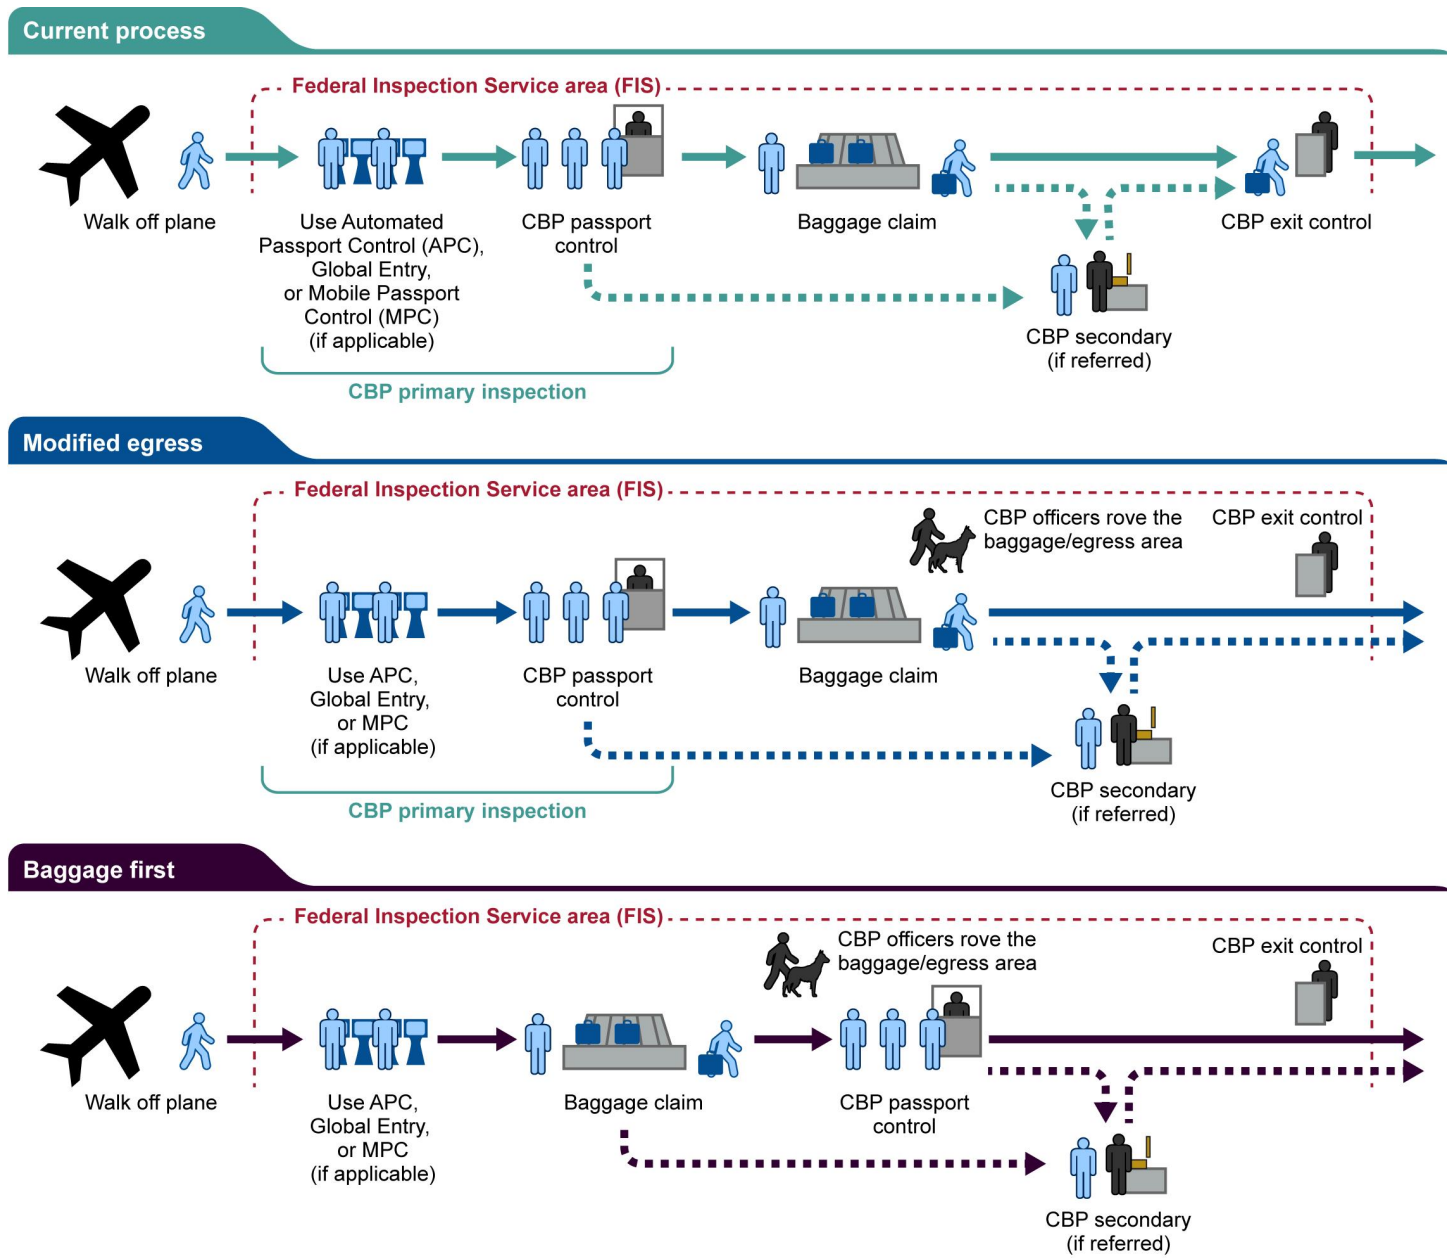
Current process

Federal Inspection Service area (FIS)

Walk off plane

Use Automated Passport Control (APC), Global Entry, or Mobile Passport Control (MPC) (if applicable)

CBP passport control

Baggage claim

CBP exit control

CBP secondary (if referred)

CBP primary inspection

Modified egress

Federal Inspection Service area (FIS)

CBP officers rove the baggage/egress area

CBP exit control

Walk off plane

Use APC, Global Entry, or MPC (if applicable)

CBP passport control

Baggage claim

CBP secondary (if referred)

CBP primary inspection

Baggage first

Federal Inspection Service area (FIS)

CBP officers rove the baggage/egress area

CBP exit control

Walk off plane

Use APC, Global Entry, or MPC (if applicable)

Baggage claim

CBP passport control

CBP secondary (if referred)